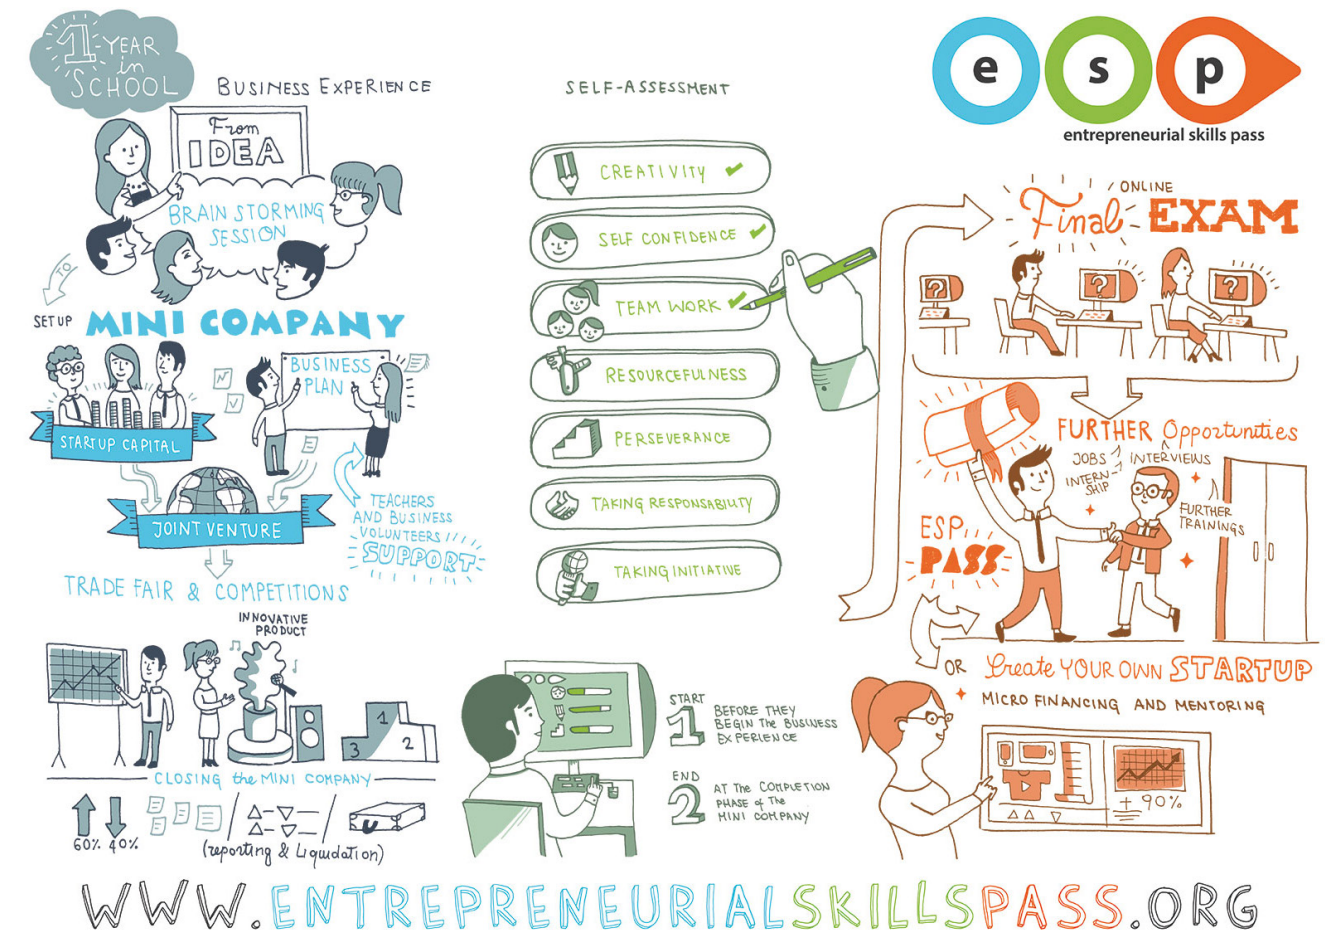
1 YEAR in SCHOOL

BUSINESS EXPERIENCE

From IDEA

BRAIN STORMING SESSION

TO

SET UP MINI COMPANY

BUSINESS PLAN

STARTUP CAPITAL

JOINT VENTURE

TEACHERS AND BUSINESS VOLUNTEERS SUPPORT

TRADE FAIR & COMPETITIONS

INNOVATIVE PRODUCT

1 2 3

CLOSING the MINI COMPANY

60% 40%

(reporting & Liquidation)

SELF-ASSESSMENT

CREATIVITY

SELF CONFIDENCE

TEAM WORK

RESOURCEFULNESS

PERSEVERANCE

TAKING RESPONSABILITY

TAKING INITIATIVE

START 1 BEFORE THEY BEGIN THE BUSINESS EXPERIENCE

END 2 AT THE COMPLETION PHASE of The MINI COMPANY

e s p

entrepreneurial skills pass

ONLINE Final EXAM

FURTHER Opportunities

JOBS INTERVIEWS INTERNSHIP FURTHER TRAININGS

ESP PASS

OR Create YOUR OWN STARTUP

MICRO FINANCING AND MENTORING

+90%

WWW.ENTREPRENEURIALSKILLSPASS.ORG